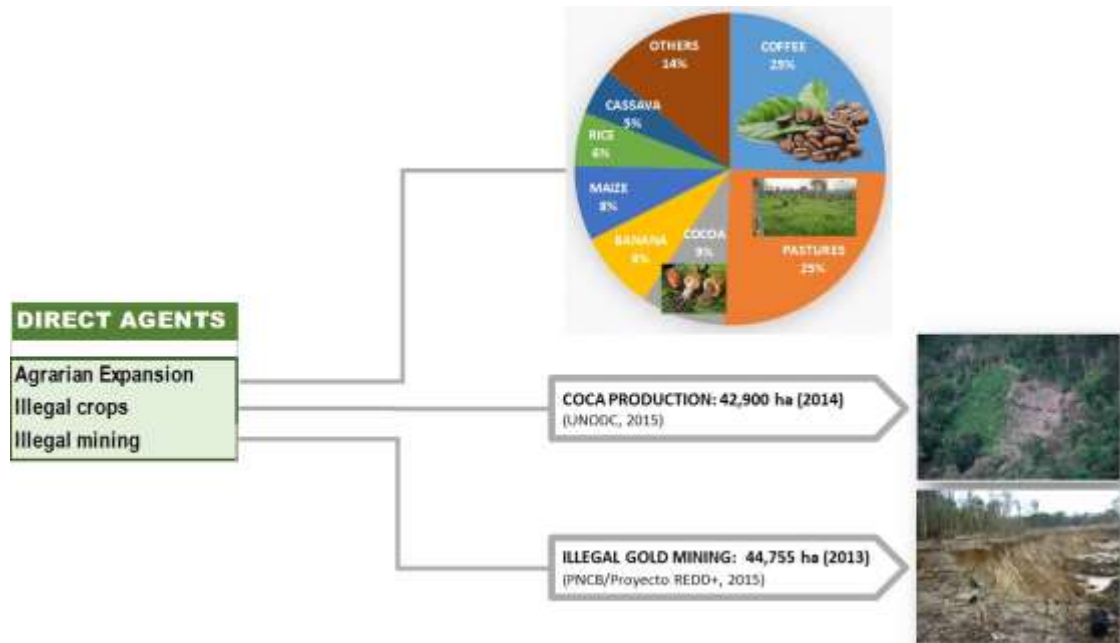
OTHERS
14%

COFFEE
25%

CASSAVA
5%

RICE
6%

MAIZE
8%

BANANA
8%

COCOA
9%

PASTURES
25%

DIRECT AGENTS

Agrarian Expansion
Illegal crops
Illegal mining

COCA PRODUCTION: 42,900 ha (2014)
(UNODC, 2015)

ILLEGAL GOLD MINING: 44,755 ha (2013)
(PNCB/Proyecto REDD+, 2015)